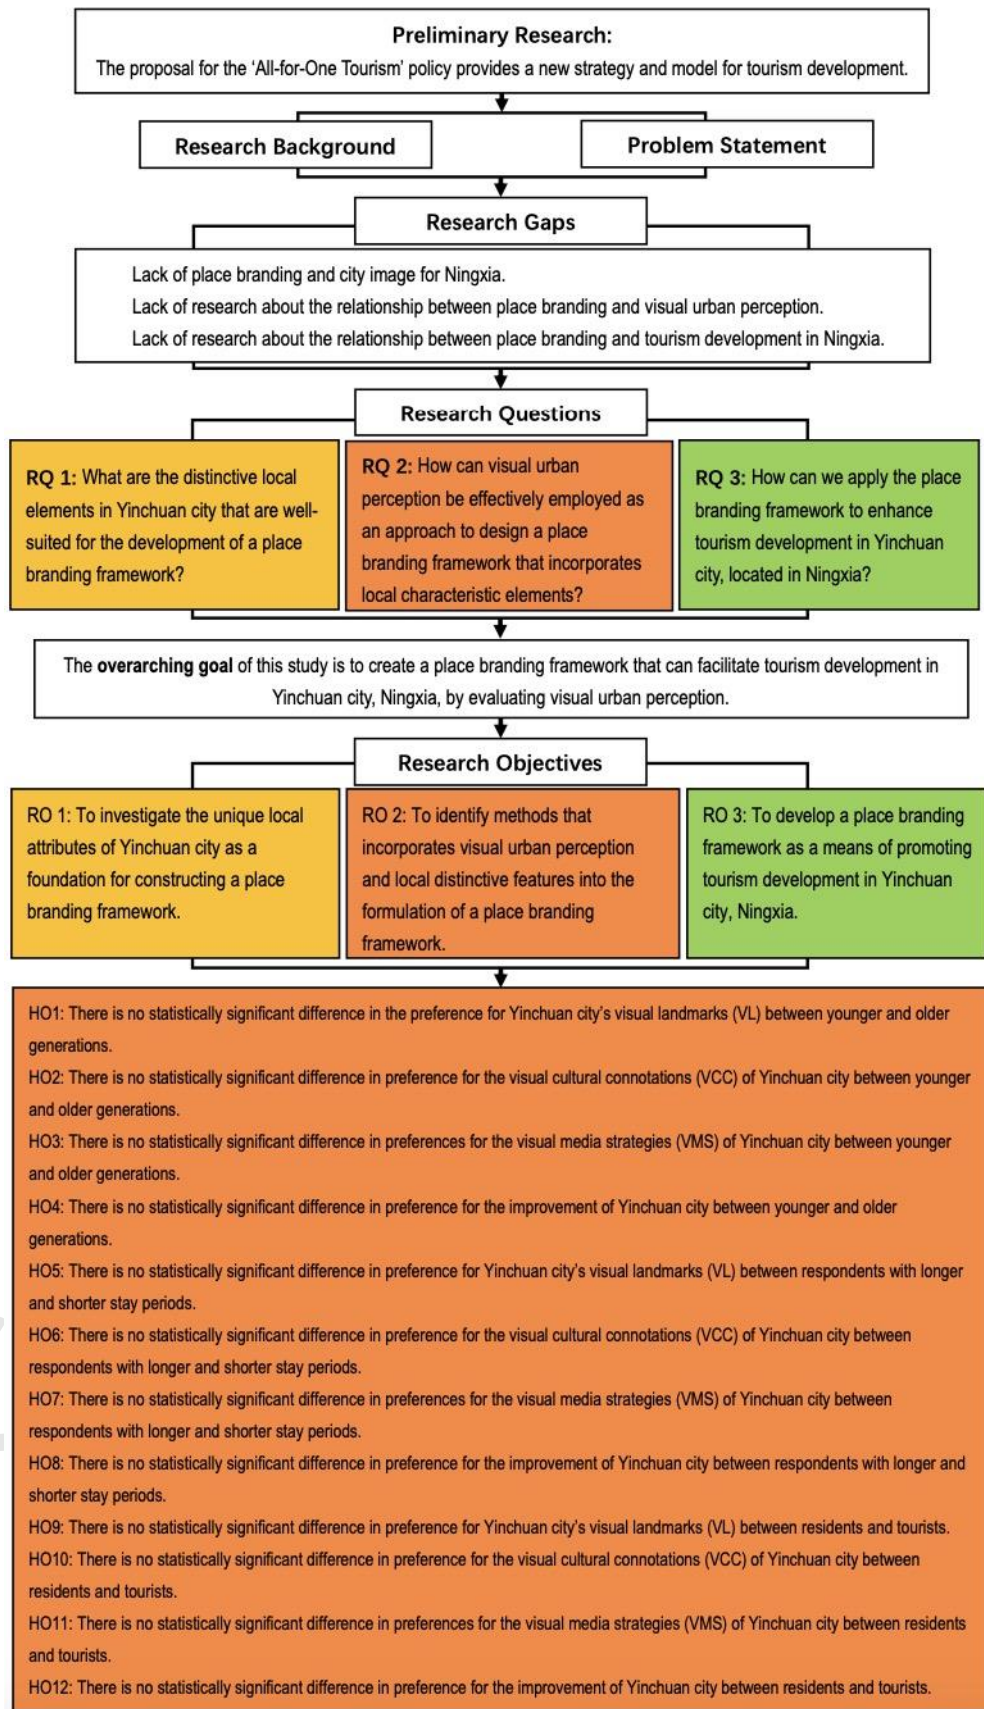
**Preliminary Research:**
The proposal for the 'All-for-One Tourism' policy provides a new strategy and model for tourism development.

**Research Background**

**Problem Statement**

**Research Gaps**

Lack of place branding and city image for Ningxia.
Lack of research about the relationship between place branding and visual urban perception.
Lack of research about the relationship between place branding and tourism development in Ningxia.

**Research Questions**

**RQ 1:** What are the distinctive local elements in Yinchuan city that are well-suited for the development of a place branding framework?

**RQ 2:** How can visual urban perception be effectively employed as an approach to design a place branding framework that incorporates local characteristic elements?

**RQ 3:** How can we apply the place branding framework to enhance tourism development in Yinchuan city, located in Ningxia?

The **overarching goal** of this study is to create a place branding framework that can facilitate tourism development in Yinchuan city, Ningxia, by evaluating visual urban perception.

**Research Objectives**

RO 1: To investigate the unique local attributes of Yinchuan city as a foundation for constructing a place branding framework.

RO 2: To identify methods that incorporates visual urban perception and local distinctive features into the formulation of a place branding framework.

RO 3: To develop a place branding framework as a means of promoting tourism development in Yinchuan city, Ningxia.

HO1: There is no statistically significant difference in the preference for Yinchuan city's visual landmarks (VL) between younger and older generations.
HO2: There is no statistically significant difference in preference for the visual cultural connotations (VCC) of Yinchuan city between younger and older generations.
HO3: There is no statistically significant difference in preferences for the visual media strategies (VMS) of Yinchuan city between younger and older generations.
HO4: There is no statistically significant difference in preference for the improvement of Yinchuan city between younger and older generations.
HO5: There is no statistically significant difference in preference for Yinchuan city's visual landmarks (VL) between respondents with longer and shorter stay periods.
HO6: There is no statistically significant difference in preference for the visual cultural connotations (VCC) of Yinchuan city between respondents with longer and shorter stay periods.
HO7: There is no statistically significant difference in preferences for the visual media strategies (VMS) of Yinchuan city between respondents with longer and shorter stay periods.
HO8: There is no statistically significant difference in preference for the improvement of Yinchuan city between respondents with longer and shorter stay periods.
HO9: There is no statistically significant difference in preference for Yinchuan city's visual landmarks (VL) between residents and tourists.
HO10: There is no statistically significant difference in preference for the visual cultural connotations (VCC) of Yinchuan city between residents and tourists.
HO11: There is no statistically significant difference in preferences for the visual media strategies (VMS) of Yinchuan city between residents and tourists.
HO12: There is no statistically significant difference in preference for the improvement of Yinchuan city between residents and tourists.